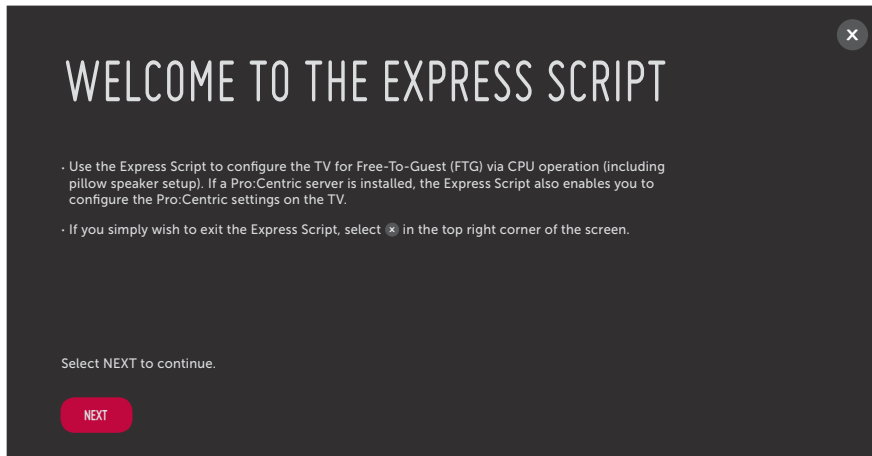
WELCOME TO THE EXPRESS SCRIPT

· Use the Express Script to configure the TV for Free-To-Guest (FTG) via CPU operation (including pillow speaker setup). If a Pro:Centric server is installed, the Express Script also enables you to configure the Pro:Centric settings on the TV.

· If you simply wish to exit the Express Script, select ⊗ in the top right corner of the screen.

Select NEXT to continue.

NEXT